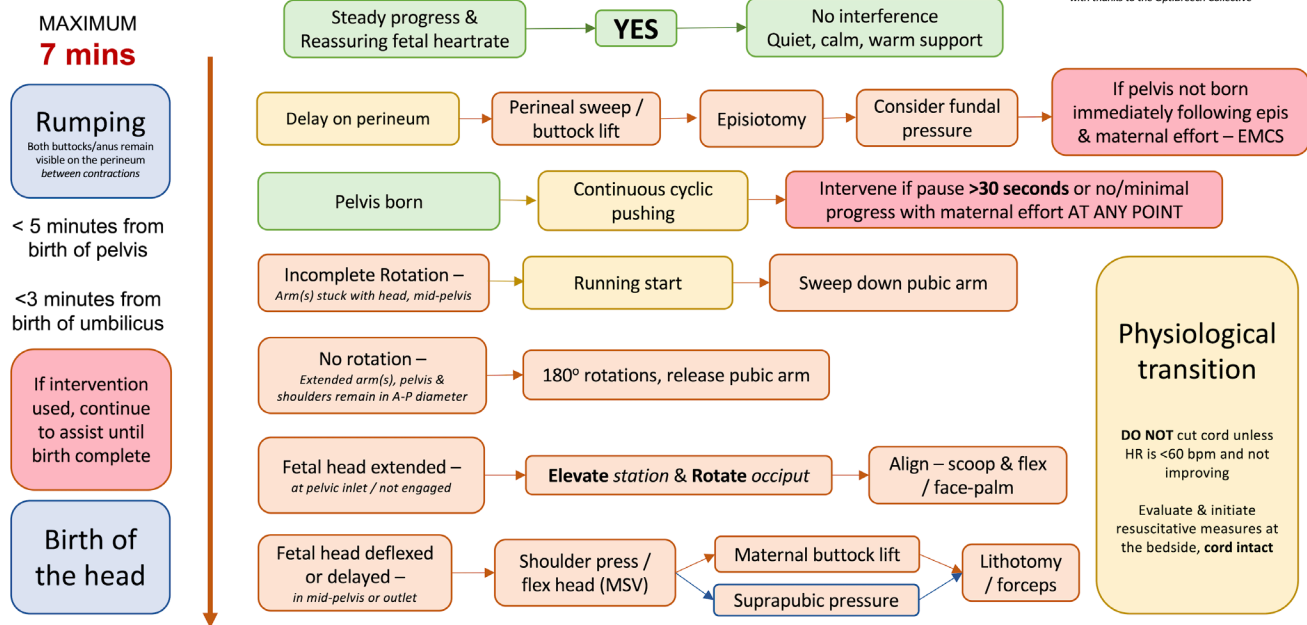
MAXIMUM
7 mins

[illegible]

Steady progress & Reassuring fetal heartrate

YES

No interference
Quiet, calm, warm support

Rumping
Both buttocks/anus remain visible on the perineum *between contractions*

Delay on perineum

Perineal sweep / buttock lift

Episiotomy

Consider fundal pressure

If pelvis not born immediately following epis & maternal effort – EMCS

< 5 minutes from birth of pelvis

<3 minutes from birth of umbilicus

Pelvis born

Continuous cyclic pushing

Intervene if pause **>30 seconds** or no/minimal progress with maternal effort AT ANY POINT

Incomplete Rotation –
*Arm(s) stuck with head, mid-pelvis*

Running start

Sweep down pubic arm

Physiological transition

No rotation –
*Extended arm(s), pelvis & shoulders remain in A-P diameter*

180º rotations, release pubic arm

If intervention used, continue to assist until birth complete

Fetal head extended –
*at pelvic inlet / not engaged*

**Elevate** *station* & **Rotate** *occiput*

Align – scoop & flex / face-palm

**DO NOT** cut cord unless HR is <60 bpm and not improving

Evaluate & initiate resuscitative measures at the bedside, **cord intact**

Birth of the head

Fetal head deflexed or delayed –
*in mid-pelvis or outlet*

Shoulder press / flex head (MSV)

Maternal buttock lift

Suprapubic pressure

Lithotomy / forceps